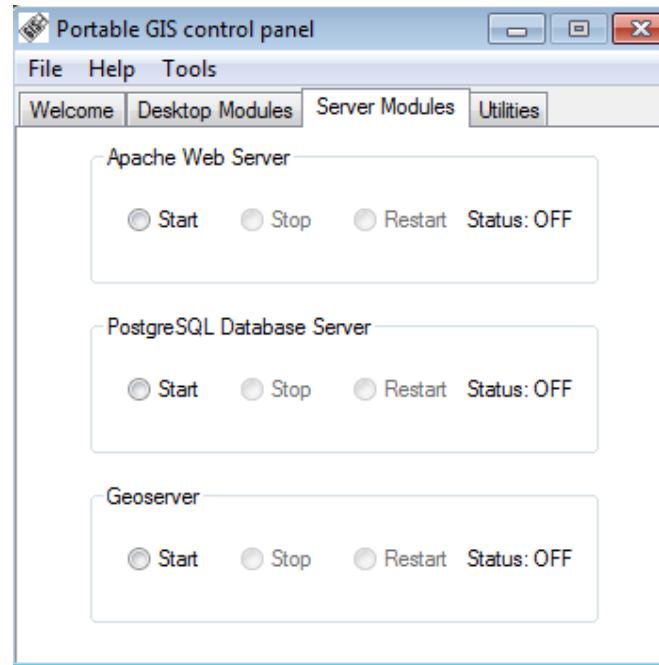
Portable GIS control panel

File Help Tools

Welcome | Desktop Modules | Server Modules | Utilities

Apache Web Server

Start Stop Restart Status: OFF

PostgreSQL Database Server

Start Stop Restart Status: OFF

Geoserver

Start Stop Restart Status: OFF